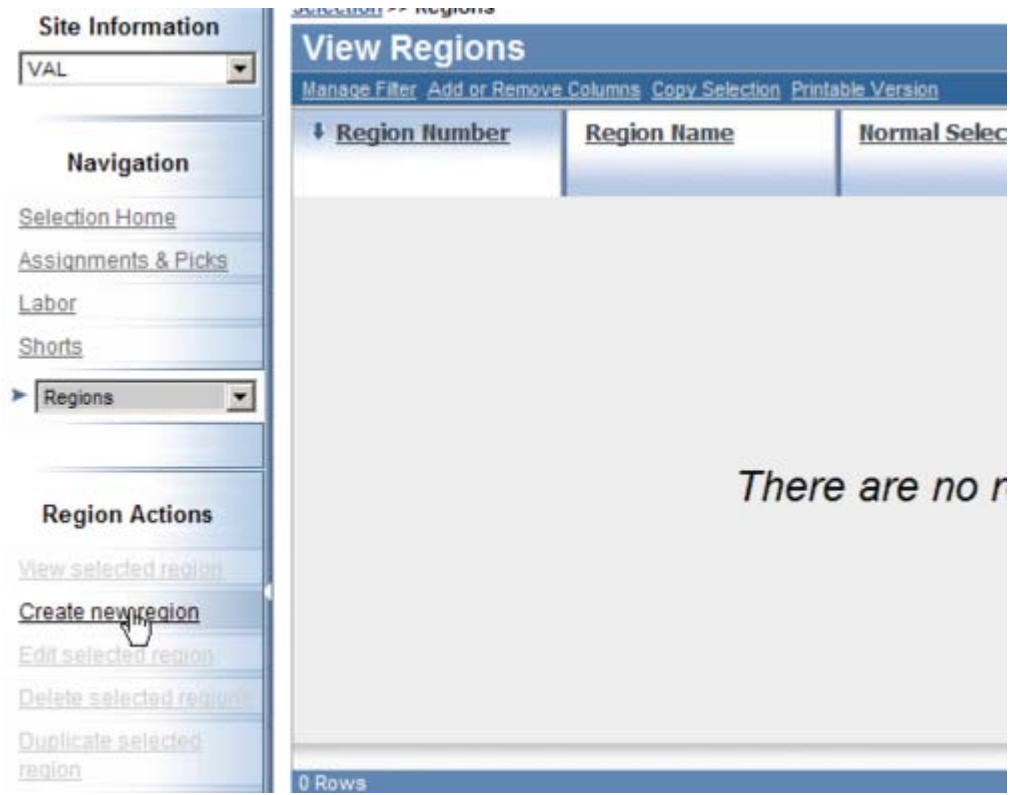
Site Information

VAL

Navigation

Selection Home

Assignments & Picks

Labor

Shorts

Regions

Region Actions

View selected region

Create new region

Edit selected region

Delete selected regions

Duplicate selected region

Selection >> Regions

View Regions

Manage Filter Add or Remove Columns Copy Selection Printable Version

| Region Number | Region Name | Normal Selec |
|---|---|---|

There are no r

0 Rows